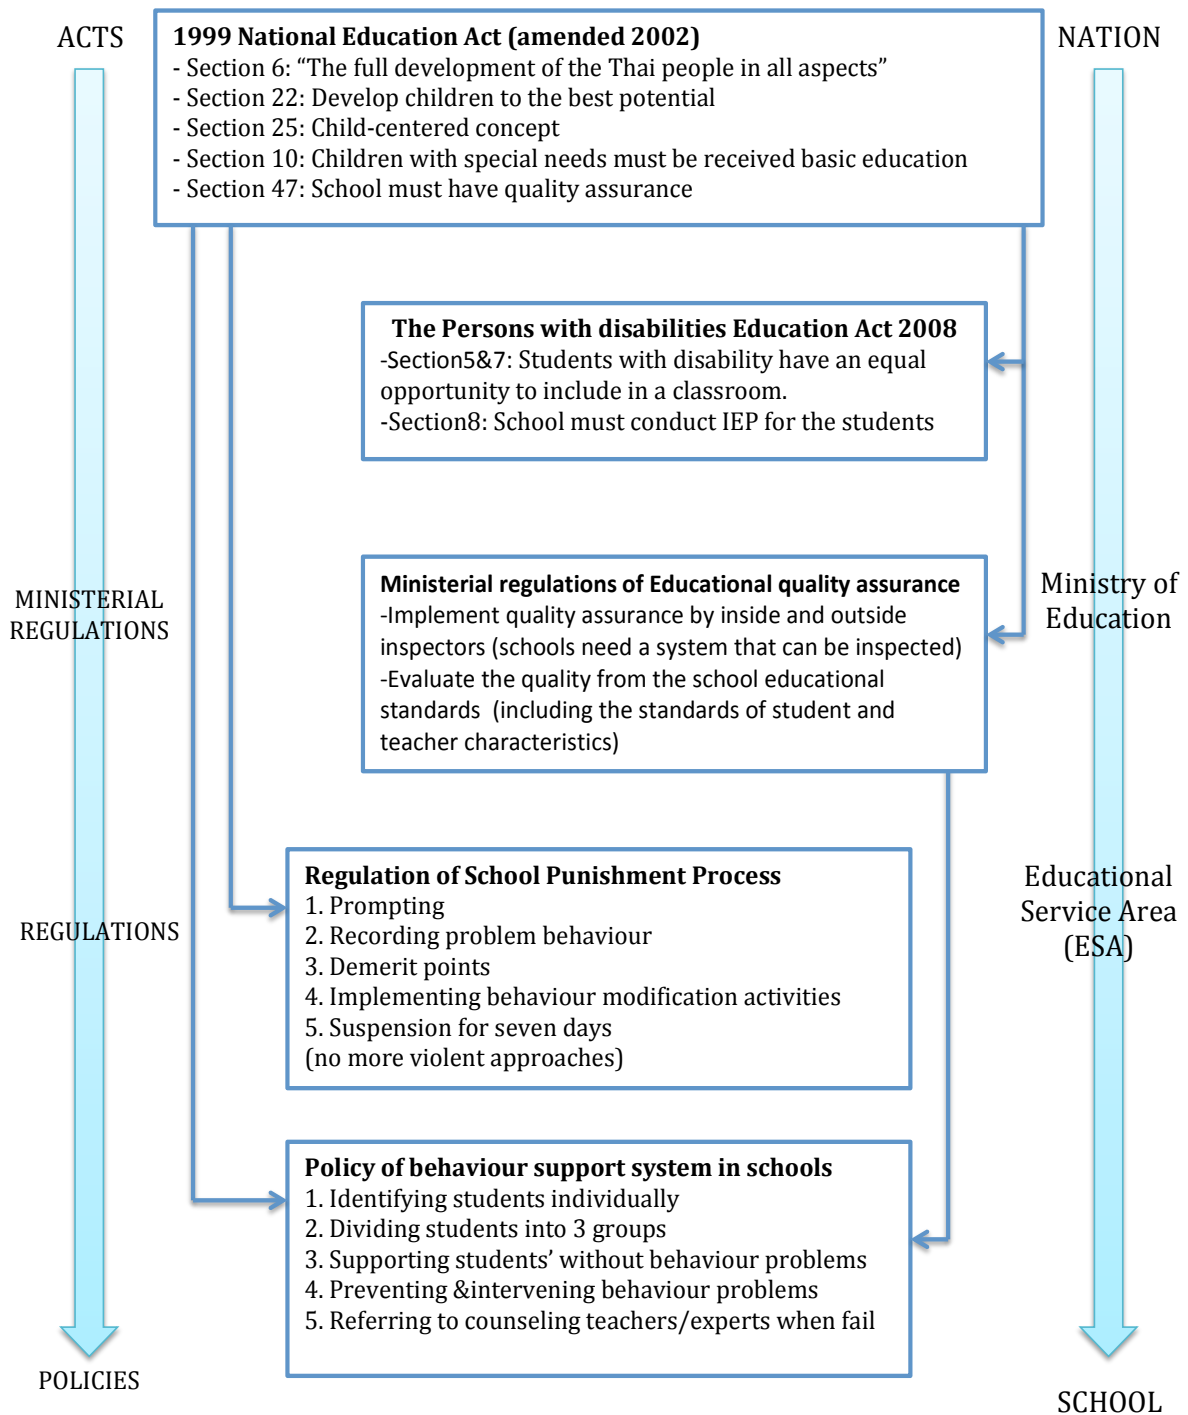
ACTS

1999 National Education Act (amended 2002)
- Section 6: “The full development of the Thai people in all aspects”
- Section 22: Develop children to the best potential
- Section 25: Child-centered concept
- Section 10: Children with special needs must be received basic education
- Section 47: School must have quality assurance

NATION

The Persons with disabilities Education Act 2008
-Section5&7: Students with disability have an equal opportunity to include in a classroom.
-Section8: School must conduct IEP for the students

MINISTERIAL REGULATIONS

Ministerial regulations of Educational quality assurance
-Implement quality assurance by inside and outside inspectors (schools need a system that can be inspected)
-Evaluate the quality from the school educational standards (including the standards of student and teacher characteristics)

Ministry of Education

REGULATIONS

Regulation of School Punishment Process
1. Prompting
2. Recording problem behaviour
3. Demerit points
4. Implementing behaviour modification activities
5. Suspension for seven days
(no more violent approaches)

Educational Service Area (ESA)

Policy of behaviour support system in schools
1. Identifying students individually
2. Dividing students into 3 groups
3. Supporting students’ without behaviour problems
4. Preventing &intervening behaviour problems
5. Referring to counseling teachers/experts when fail

POLICIES

SCHOOL